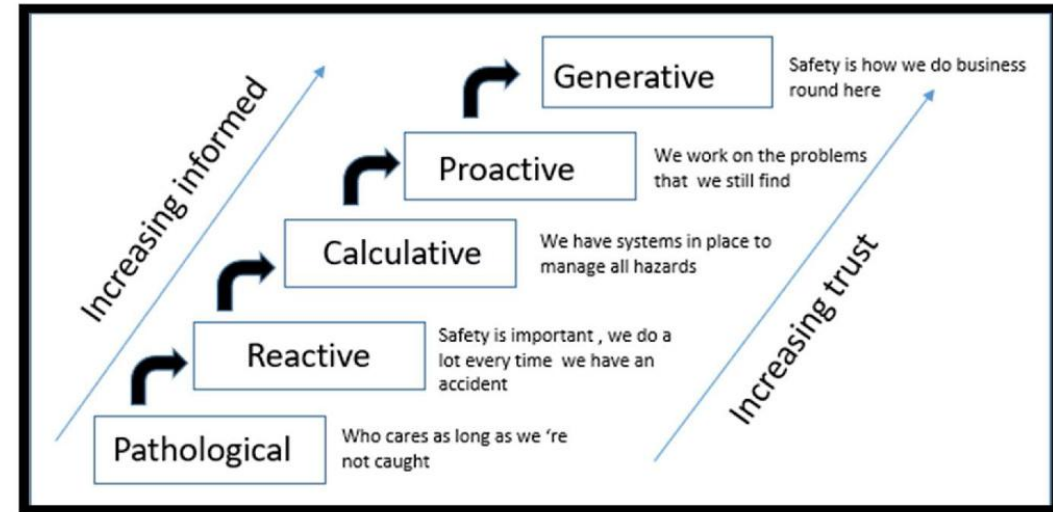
Increasing informed

Generative

Safety is how we do business round here

Proactive

We work on the problems that we still find

Calculative

We have systems in place to manage all hazards

Reactive

Safety is important , we do a lot every time we have an accident

Pathological

Who cares as long as we 're not caught

Increasing trust